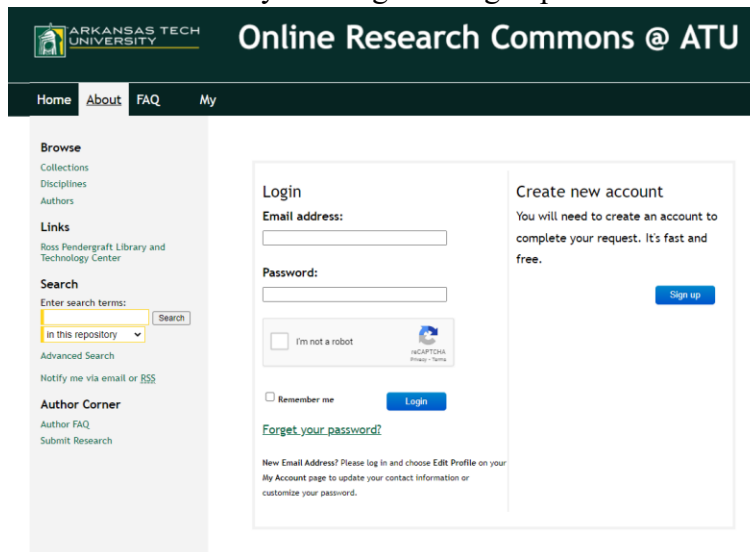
ARKANSAS TECH UNIVERSITY

Online Research Commons @ ATU

Home About FAQ My

Browse
Collections
Disciplines
Authors

Links
Ross Pendergraft Library and Technology Center

Search
Enter search terms:
Search
in this repository
Advanced Search

Notify me via email or RSS

Author Corner
Author FAQ
Submit Research

Login
Email address:

Password:

I'm not a robot
reCAPTCHA
Privacy - Terms

Remember me
Login

Forget your password?

New Email Address? Please log in and choose Edit Profile on your My Account page to update your contact information or customize your password.

Create new account
You will need to create an account to complete your request. It's fast and free.

Sign up